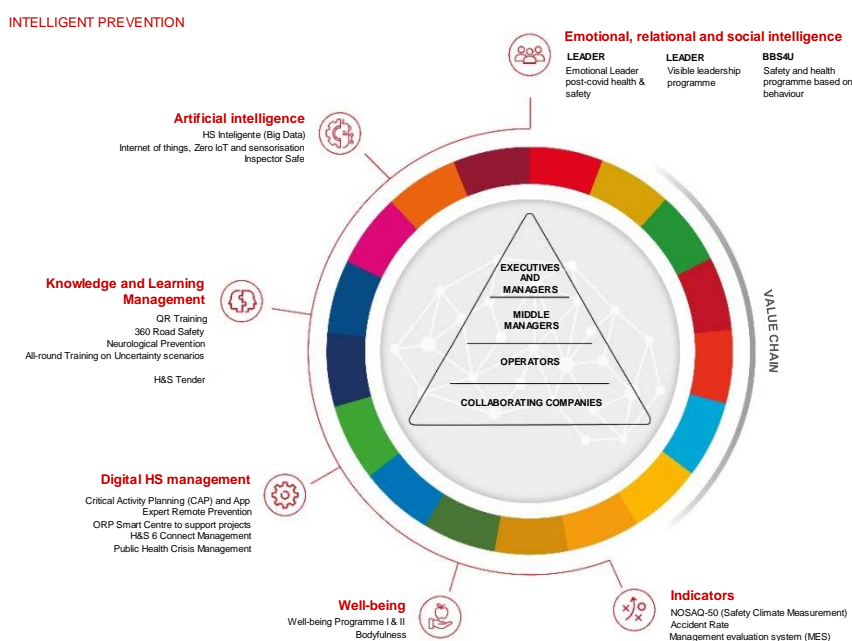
INTELLIGENT PREVENTION

Emotional, relational and social intelligence

LEADER
Emotional Leader post-covid health & safety

LEADER
Visible leadership programme

BBS4U
Safety and health programme based on behaviour

Artificial intelligence
HS Inteligente (Big Data)
Internet of things, Zero IoT and sensorisation
Inspector Safe

Knowledge and Learning Management
QR Training
360 Road Safety
Neurological Prevention
All-round Training on Uncertainty scenarios

H&S Tender

EXECUTIVES AND MANAGERS
MIDDLE MANAGERS
OPERATORS
COLLABORATING COMPANIES

VALUE CHAIN

Digital HS management
Critical Activity Planning (CAP) and App
Expert Remote Prevention
ORP Smart Centre to support projects
H&S 6 Connect Management
Public Health Crisis Management

Well-being
Well-being Programme I & II
Bodyfulness

Indicators
NOSAQ-50 (Safety Climate Measurement)
Accident Rate
Management evaluation system (MES)